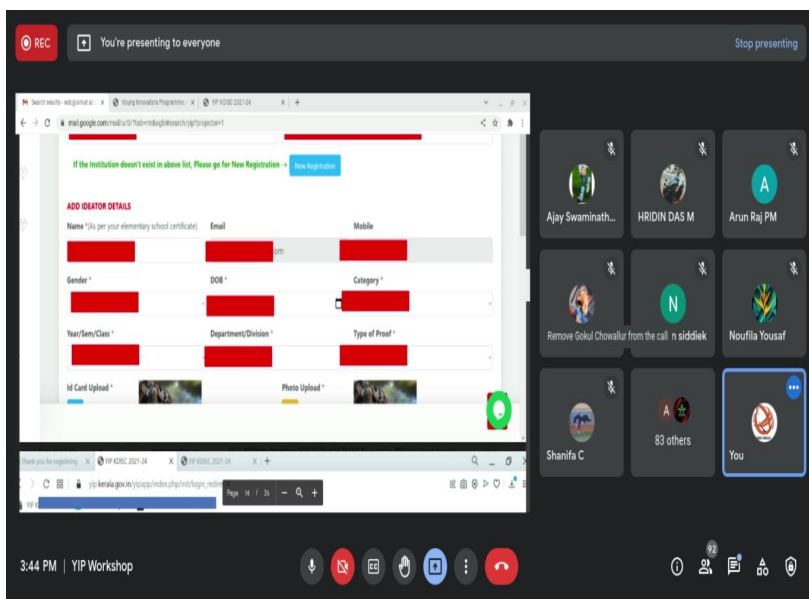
REC You're presenting to everyone Stop presenting

Search results - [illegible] | Young Innovators Programme | YIP KDISC 2021-24

mail.google.com/mail/u/0/?tab=rm&ogbl#search/yip?projector=1

If the Institution doesn't exist in above list, Please go for New Registration → New Registration

ADD IDEATOR DETAILS

Name *(As per your elementary school certificate) Email Mobile

om

Gender * DOB * Category *

Year/Sem/Class * Department/Division * Type of Proof *

Id Card Upload * Photo Upload *

Thank you for registering | YIP KDISC 2021-24 | YIP KDISC 2021-24

yip.kerala.gov.in/yipapp/index.php/init/login_redire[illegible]

Page 14 / 26

Ajay Swaminath... HRIDIN DAS M A Arun Raj PM

Remove Gokul Chowallur from the call N n siddiek Noufila Yousaf

Shanifa C A 83 others You

3:44 PM | YIP Workshop

92